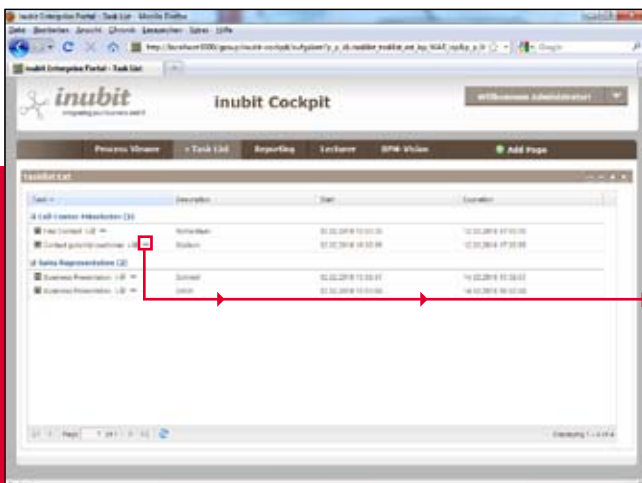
inubit Enterprise Portal - Task List - Mozilla Firefox

Datei Bearbeiten Ansicht Chronik Lesezeichen Extras Hilfe

http://localhost:8080/group/inubit-cockpit/aufgaben?p_p_id=inubit_tasklist_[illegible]

Google

inubit Enterprise Portal - Task List

inubit

integrating your business world

inubit Cockpit

Willkommen Administrator!

Process Viewer

» Task List

Reporting

Lecturer

BPM-Vision

Add Page

TaskList

| Task | Description | Start | Duration |
|---|---|---|---|
| Call Center Mitarbeiter (2) | | | |
| New Contact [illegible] | Nehmen | 02.02.2010 13:51:33 | 12.02.2010 17:05:00 |
| Contact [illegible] customer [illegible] | Stefan | 02.02.2010 16:33:36 | 12.02.2010 17:05:00 |
| Sales Representation (2) | | | |
| Business Presentation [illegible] | Schmid | 02.02.2010 13:55:57 | 14.02.2010 15:38:02 |
| Business Presentation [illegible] | Ulrich | 02.02.2010 13:51:50 | 14.02.2010 16:12:00 |

Page 1 of 1

Displaying 1 - 4 of 4